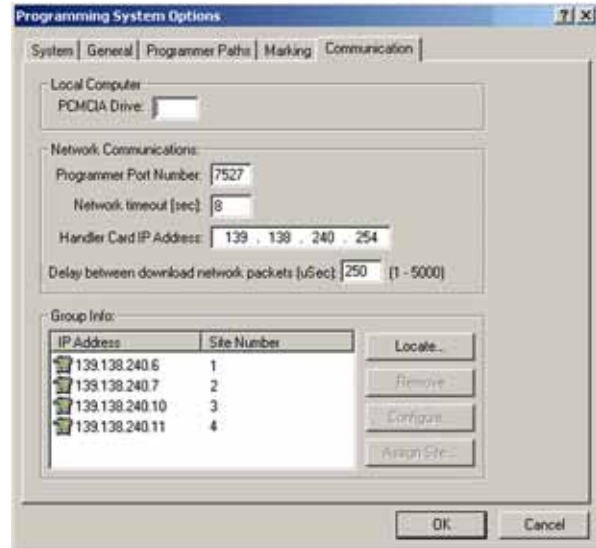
Programming System Options ? X

System | General | Programmer Paths | Marking | Communication

Local Computer
PCMCIA Drive:

Network Communications
Programmer Port Number: 7527
Network timeout [sec]: 8
Handler Card IP Address: 139 . 138 . 240 . 254
Delay between download network packets [uSec]: 250 [1 - 5000]

Group Info:

| IP Address | Site Number |
|---|---|
| 139.138.240.6 | 1 |
| 139.138.240.7 | 2 |
| 139.138.240.10 | 3 |
| 139.138.240.11 | 4 |

Locate...
Remove
Configure...
Assign Site...

OK
Cancel